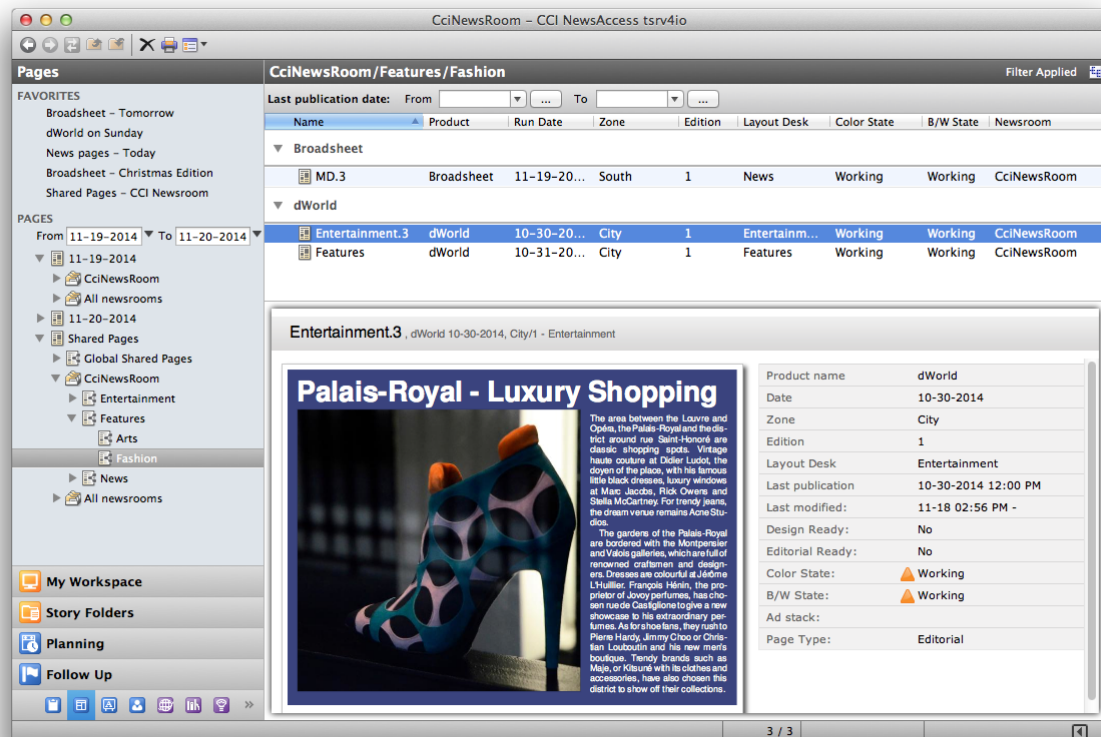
CciNewsRoom – CCI NewsAccess tsrv4io

Pages

FAVORITES
Broadsheet – Tomorrow
dWorld on Sunday
News pages – Today
Broadsheet – Christmas Edition
Shared Pages – CCI Newsroom

PAGES
From 11-19-2014 To 11-20-2014
11-19-2014
CciNewsRoom
All newsrooms
11-20-2014
Shared Pages
Global Shared Pages
CciNewsRoom
Entertainment
Features
Arts
Fashion
News
All newsrooms

My Workspace
Story Folders
Planning
Follow Up

CciNewsRoom/Features/Fashion
Filter Applied

Last publication date: From ... To ...

| Name | Product | Run Date | Zone | Edition | Layout Desk | Color State | B/W State | Newsroom |
|---|---|---|---|---|---|---|---|---|
| Broadsheet | | | | | | | | |
| MD.3 | Broadsheet | 11-19-20... | South | 1 | News | Working | Working | CciNewsRoom |
| dWorld | | | | | | | | |
| Entertainment.3 | dWorld | 10-30-20... | City | 1 | Entertainm... | Working | Working | CciNewsRoom |
| Features | dWorld | 10-31-20... | City | 1 | Features | Working | Working | CciNewsRoom |

Entertainment.3 , dWorld 10-30-2014, City/1 - Entertainment

Palais-Royal - Luxury Shopping

The area between the Louvre and Opéra, the Palais-Royal and the district around rue Saint-Honoré are classic shopping spots. Vintage haute couture at Didier Ludot, the doyen of the place, with his famous little black dresses, luxury windows at Marc Jacobs, Rick Owens and Stella McCartney. For trendy jeans, the dream venue remains Acne Studios.

The gardens of the Palais-Royal are bordered with the Montpensier and Valois galleries, which are full of renowned craftsmen and designers. Dresses are colourful at Jérôme L'Huillier. François Hénin, the proprietor of Jovoy perfumes, has chosen rue de Castiglione to give a new showcase to his extraordinary perfumes. As for shoe fans, they rush to Pierre Hardy, Jimmy Choo or Christian Louboutin and his new men's boutique. Trendy brands such as Maje, or Kitsuné with its clothes and accessories, have also chosen this district to show off their collections.

| | |
|---|---|
| Product name | dWorld |
| Date | 10-30-2014 |
| Zone | City |
| Edition | 1 |
| Layout Desk | Entertainment |
| Last publication | 10-30-2014 12:00 PM |
| Last modified: | 11-18 02:56 PM - |
| Design Ready: | No |
| Editorial Ready: | No |
| Color State: | Working |
| B/W State: | Working |
| Ad stack: | |
| Page Type: | Editorial |

3 / 3